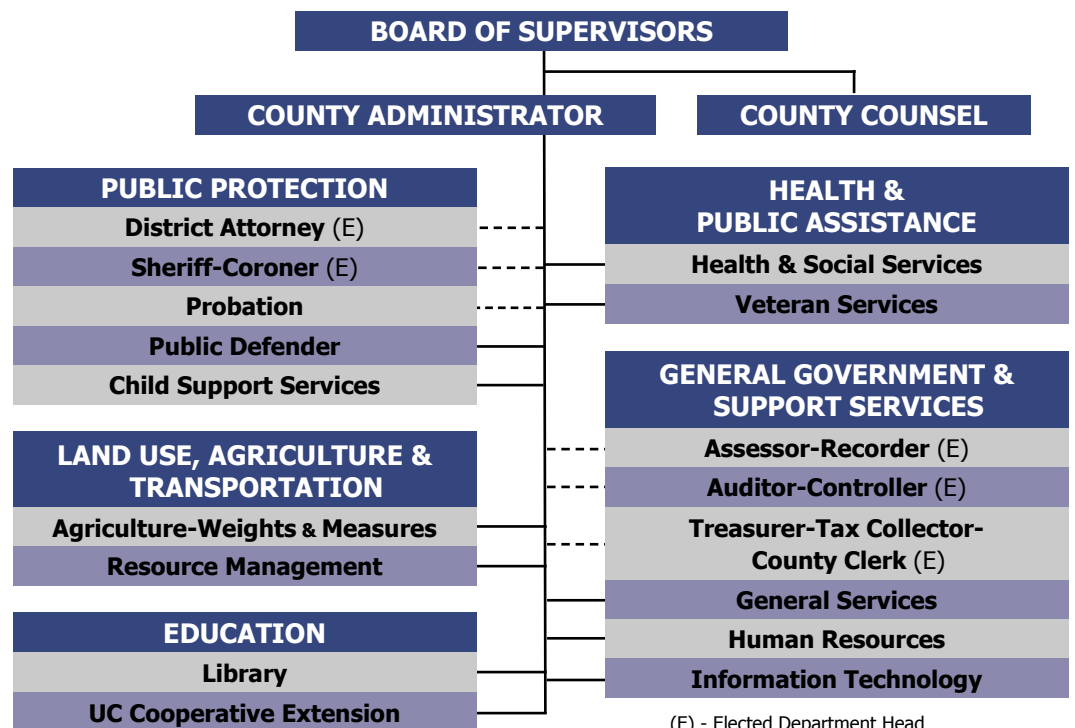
BOARD OF SUPERVISORS

COUNTY ADMINISTRATOR

COUNTY COUNSEL

PUBLIC PROTECTION
District Attorney (E)
Sheriff-Coroner (E)
Probation
Public Defender
Child Support Services

LAND USE, AGRICULTURE & TRANSPORTATION
Agriculture-Weights & Measures
Resource Management

EDUCATION
Library
UC Cooperative Extension

HEALTH & PUBLIC ASSISTANCE
Health & Social Services
Veteran Services

GENERAL GOVERNMENT & SUPPORT SERVICES
Assessor-Recorder (E)
Auditor-Controller (E)
Treasurer-Tax Collector-County Clerk (E)
General Services
Human Resources
Information Technology

(E) - Elected Department Head